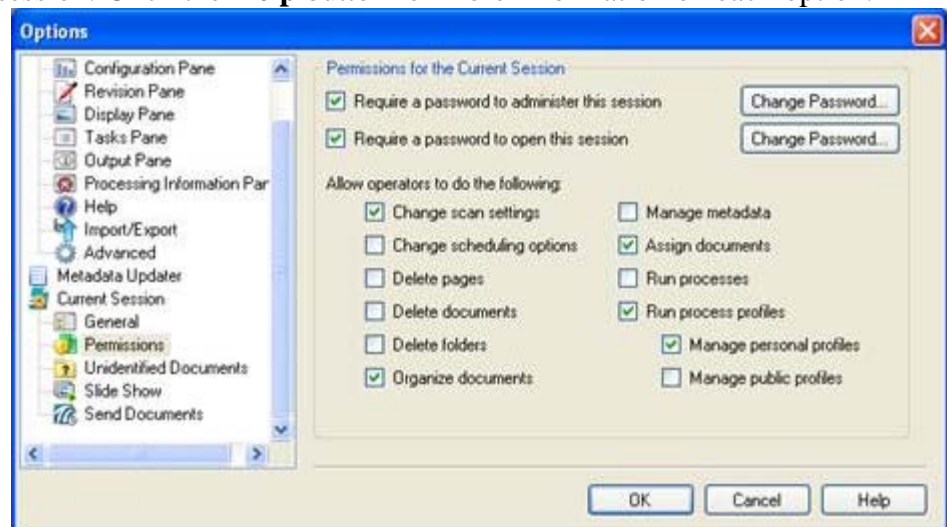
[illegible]

Options

Configuration Pane
Revision Pane
Display Pane
Tasks Pane
Output Pane
Processing Information Par
Help
Import/Export
Advanced
Metadata Updater
Current Session
General
Permissions
Unidentified Documents
Slide Show
Send Documents

Permissions for the Current Session

Require a password to administer this session
Change Password...

Require a password to open this session
Change Password...

Allow operators to do the following:

Change scan settings
Change scheduling options
Delete pages
Delete documents
Delete folders
Organize documents

Manage metadata
Assign documents
Run processes
Run process profiles
Manage personal profiles
Manage public profiles

OK
Cancel
Help